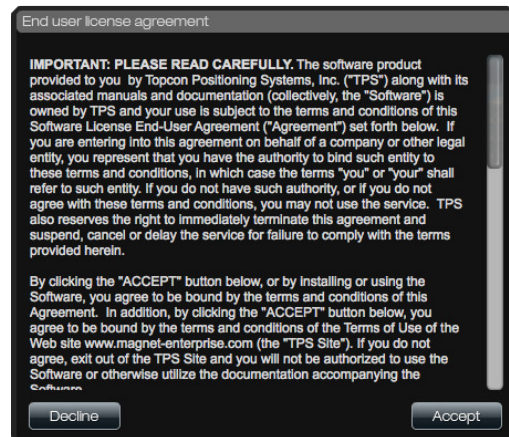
End user license agreement

IMPORTANT: PLEASE READ CAREFULLY. The software product provided to you by Topcon Positioning Systems, Inc. ("TPS") along with its associated manuals and documentation (collectively, the "Software") is owned by TPS and your use is subject to the terms and conditions of this Software License End-User Agreement ("Agreement") set forth below. If you are entering into this agreement on behalf of a company or other legal entity, you represent that you have the authority to bind such entity to these terms and conditions, in which case the terms "you" or "your" shall refer to such entity. If you do not have such authority, or if you do not agree with these terms and conditions, you may not use the service. TPS also reserves the right to immediately terminate this agreement and suspend, cancel or delay the service for failure to comply with the terms provided herein.

By clicking the "ACCEPT" button below, or by installing or using the Software, you agree to be bound by the terms and conditions of this Agreement. In addition, by clicking the "ACCEPT" button below, you agree to be bound by the terms and conditions of the Terms of Use of the Web site www.magnet-enterprise.com (the "TPS Site"). If you do not agree, exit out of the TPS Site and you will not be authorized to use the Software or otherwise utilize the documentation accompanying the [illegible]

Decline

Accept